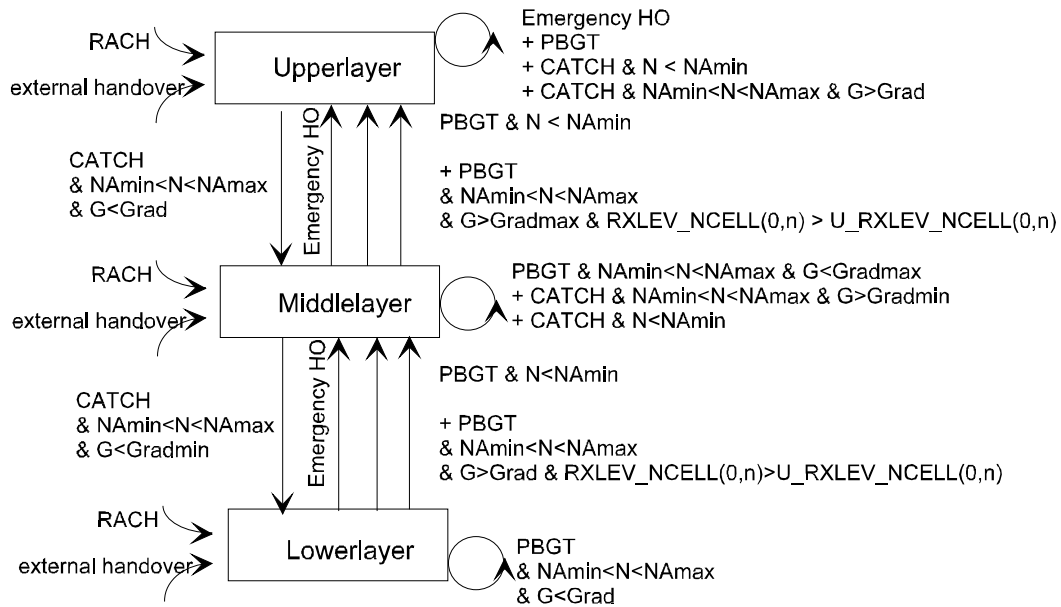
RACH

external handover

Upperlayer

Emergency HO
+ PBGT
+ CATCH & N < NAmin
+ CATCH & NAmin<N<NAmax & G>Grad

PBGT & N < NAmin

CATCH
& NAmin<N<NAmax
& G<Grad

Emergency HO

+ PBGT
& NAmin<N<NAmax
& G>Gradmax & RXLEV_NCELL(0,n) > U_RXLEV_NCELL(0,n)

RACH

external handover

Middlelayer

PBGT & NAmin<N<NAmax & G<Gradmax
+ CATCH & NAmin<N<NAmax & G>Gradmin
+ CATCH & N<NAmin

PBGT & N<NAmin

CATCH
& NAmin<N<NAmax
& G<Gradmin

Emergency HO

+ PBGT
& NAmin<N<NAmax
& G>Grad & RXLEV_NCELL(0,n)>U_RXLEV_NCELL(0,n)

RACH

external handover

Lowerlayer

PBGT
& NAmin<N<NAmax
& G<Grad